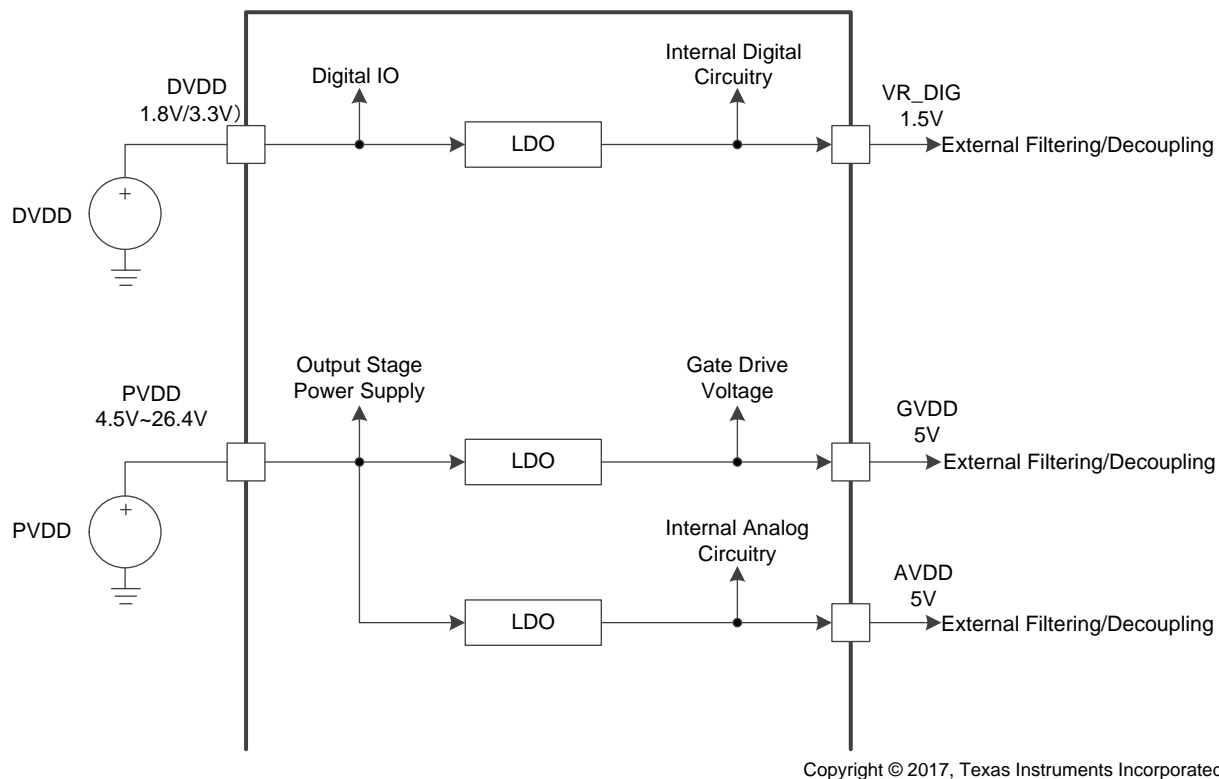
DVDD
1.8V/3.3V)

Digital IO

Internal Digital
Circuitry

VR_DIG
1.5V

LDO

External Filtering/Decoupling

+

DVDD

Output Stage
Power Supply

Gate Drive
Voltage

PVDD
4.5V~26.4V

GVDD
5V

LDO

External Filtering/Decoupling

+

PVDD

Internal Analog
Circuitry

AVDD
5V

LDO

External Filtering/Decoupling

Copyright © 2017, Texas Instruments Incorporate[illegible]